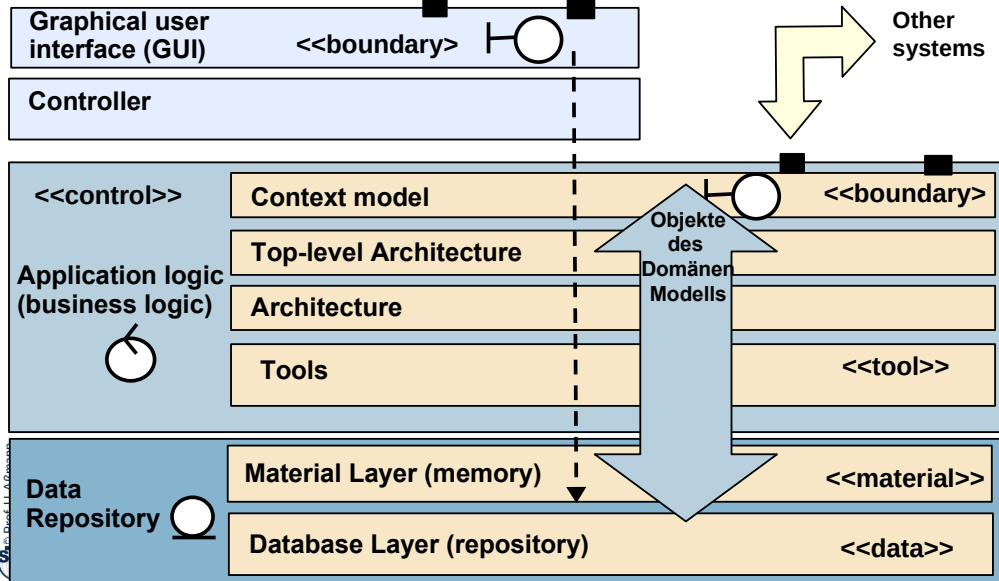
Graphical user interface (GUI)

<<boundary>>

Other systems

Controller

<<control>>

Context model

<<boundary>>

Top-level Architecture

Objekte des Domänen Modells

Application logic (business logic)

Architecture

Tools

<<tool>>

Data Repository

Material Layer (memory)

<<material>>

Database Layer (repository)

<<data>>

© Prof. U. Aßmann